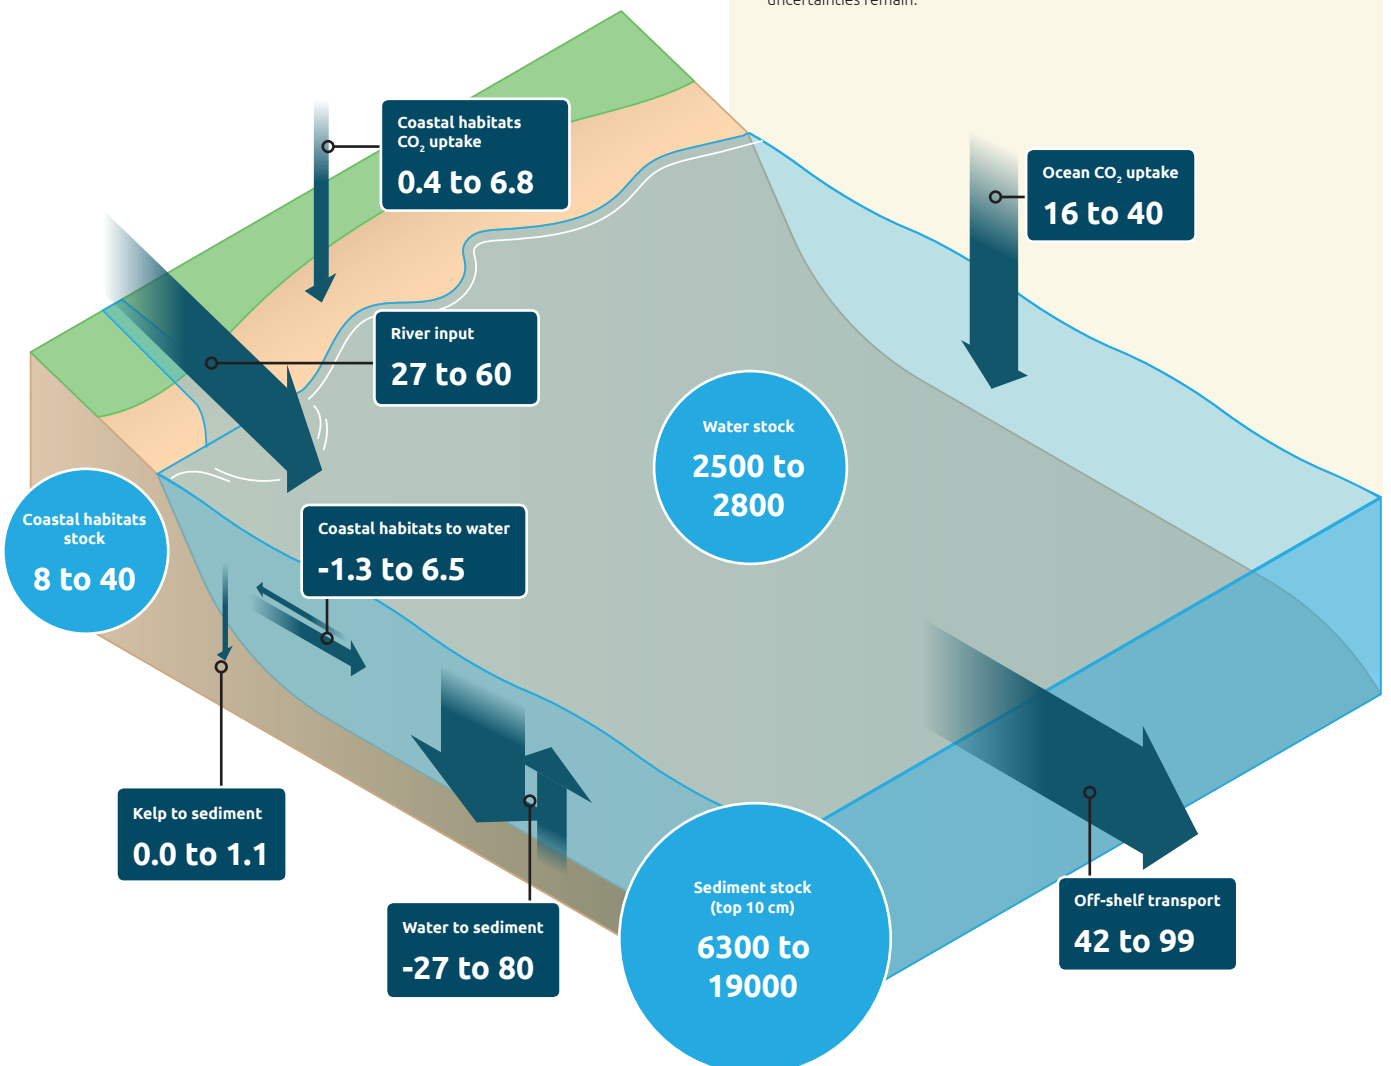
uncertainties remain.

Coastal habitats $CO_2$ uptake
0.4 to 6.8

Ocean $CO_2$ uptake
16 to 40

River input
27 to 60

Water stock
2500 to 2800

Coastal habitats stock
8 to 40

Coastal habitats to water
-1.3 to 6.5

Kelp to sediment
0.0 to 1.1

Water to sediment
-27 to 80

Sediment stock (top 10 cm)
6300 to 19000

Off-shelf transport
42 to 99